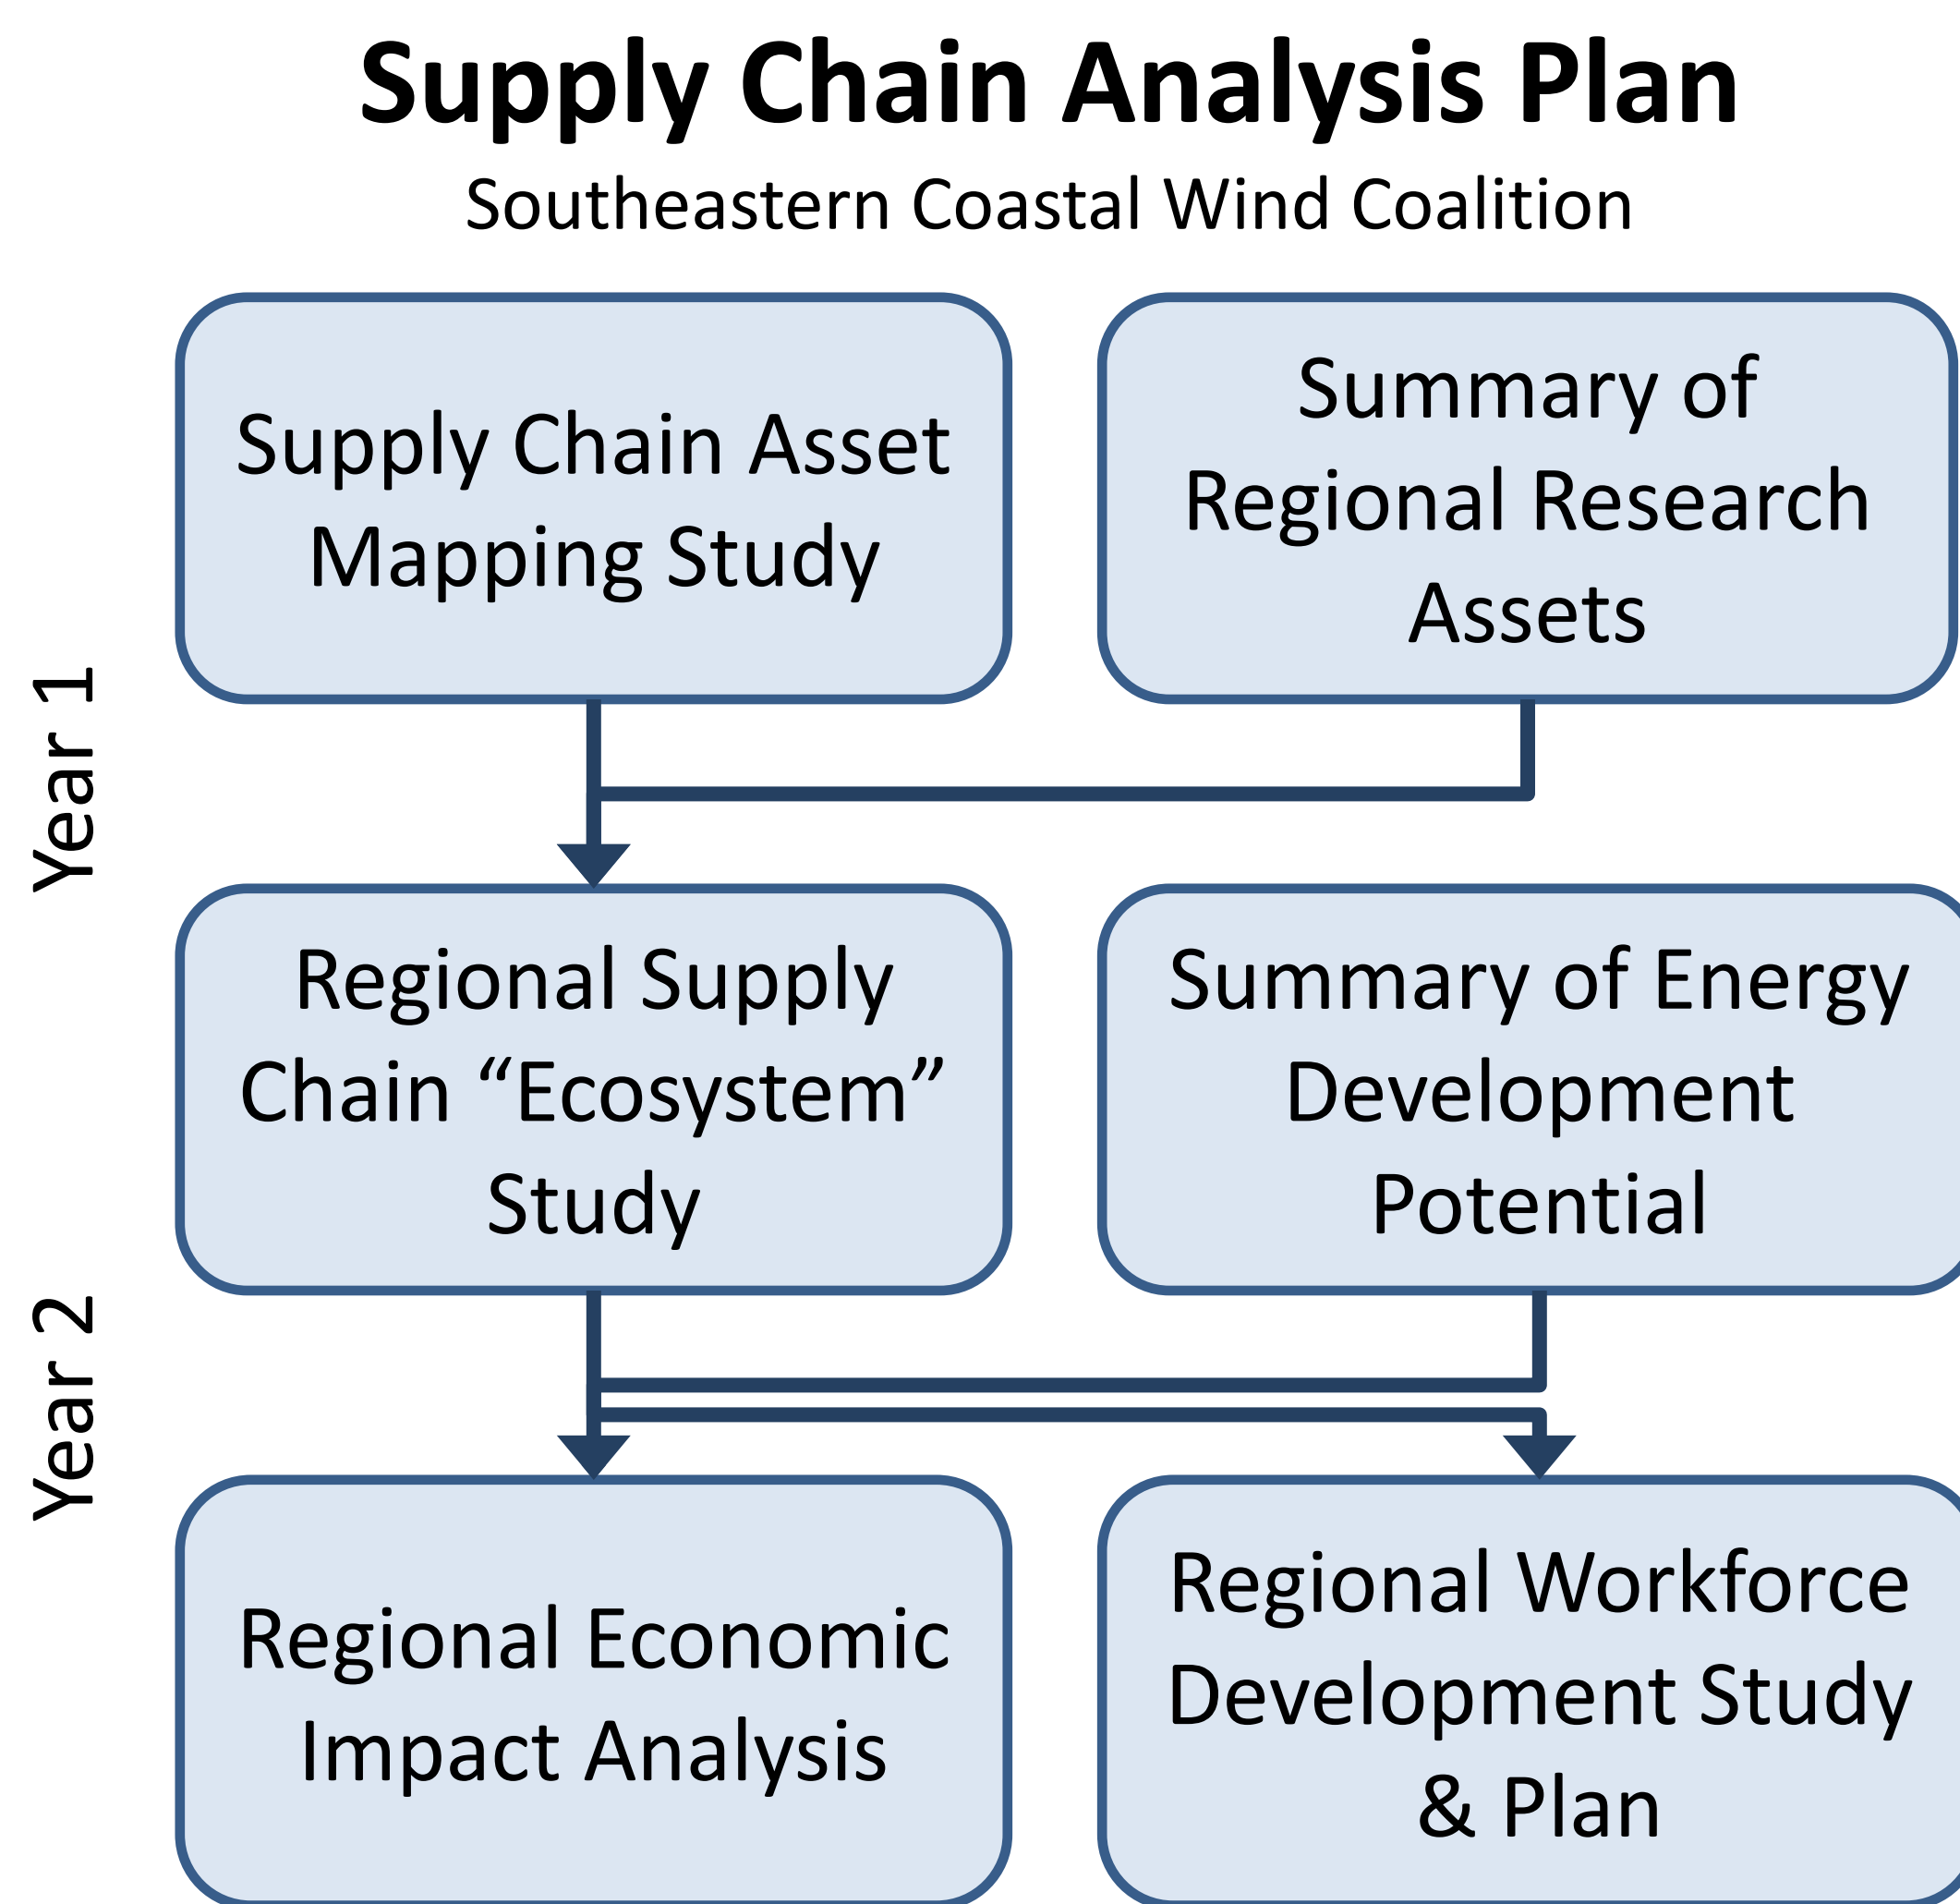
Supply Chain Analysis Plan

Southeastern Coastal Wind Coalition

Year 1

Supply Chain Asset Mapping Study

Summary of Regional Research Assets

Regional Supply Chain “Ecosystem” Study

Summary of Energy Development Potential

Year 2

Regional Economic Impact Analysis

Regional Workforce Development Study & Plan